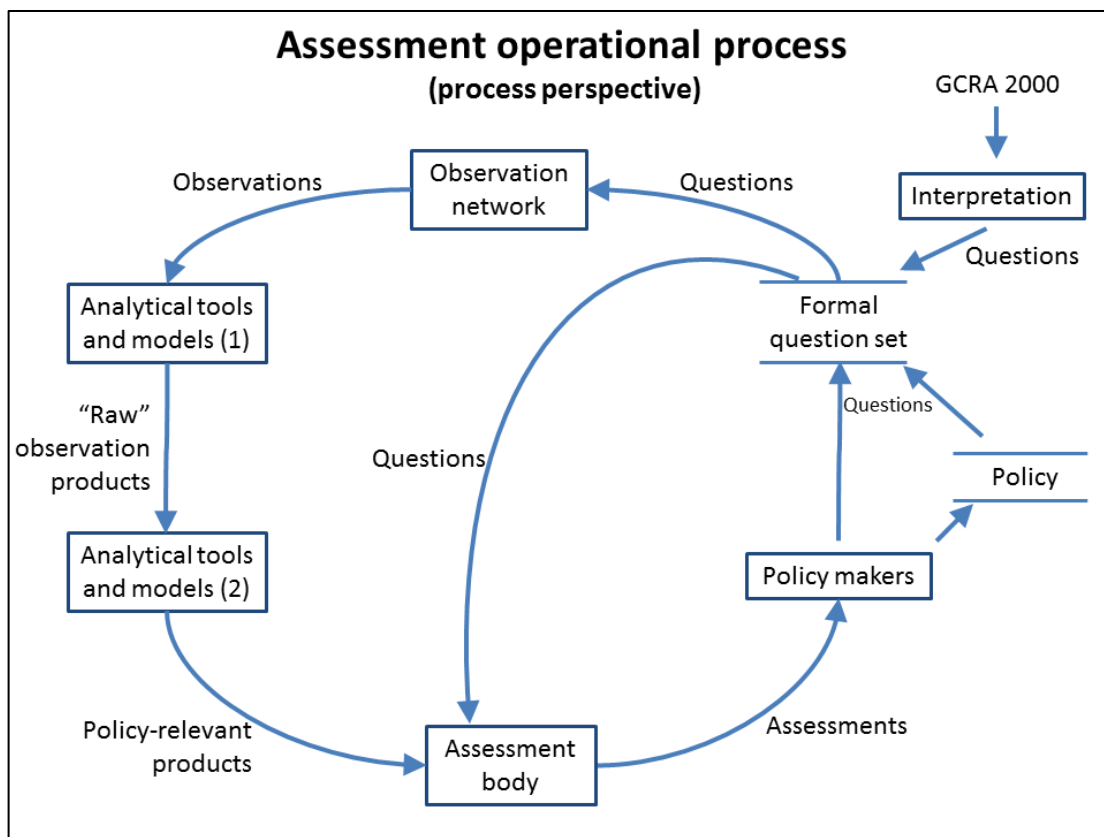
Assessment operational process
(process perspective)

GCRA 2000

Observations

Observation network

Questions

Interpretation

Questions

Analytical tools and models (1)

Formal question set

"Raw" observation products

Questions

Questions

Policy

Analytical tools and models (2)

Policy makers

Policy-relevant products

Assessment body

Assessments